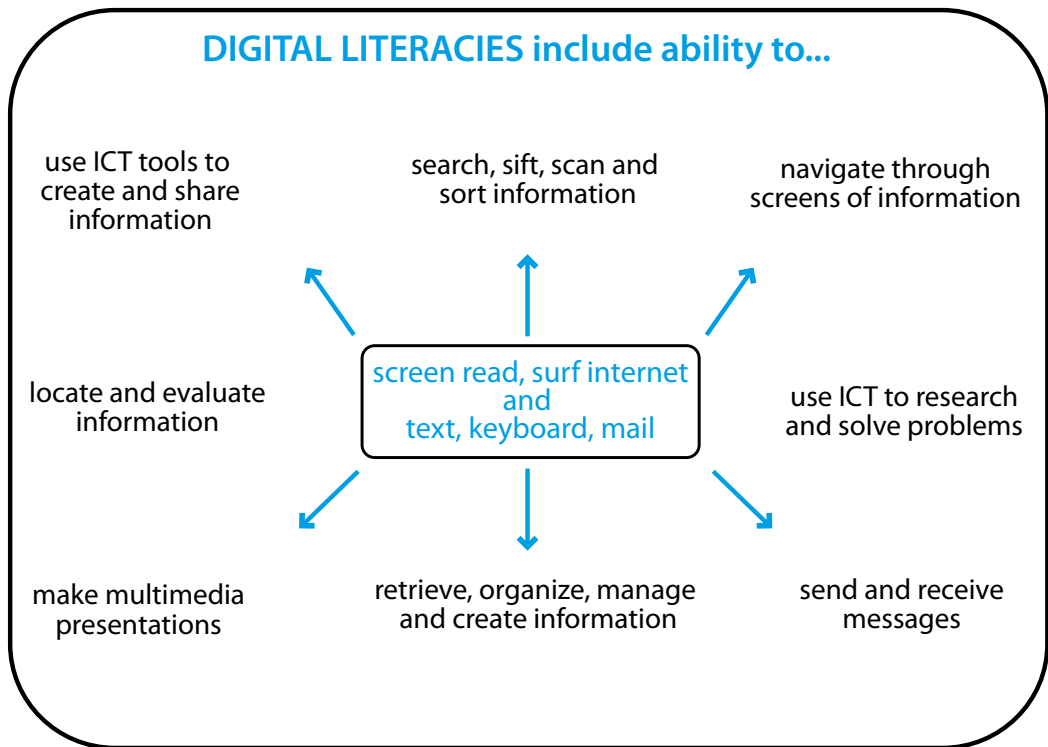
DIGITAL LITERACIES include ability to...

use ICT tools to create and share information

search, sift, scan and sort information

navigate through screens of information

locate and evaluate information

screen read, surf internet and text, keyboard, mail

use ICT to research and solve problems

make multimedia presentations

retrieve, organize, manage and create information

send and receive messages